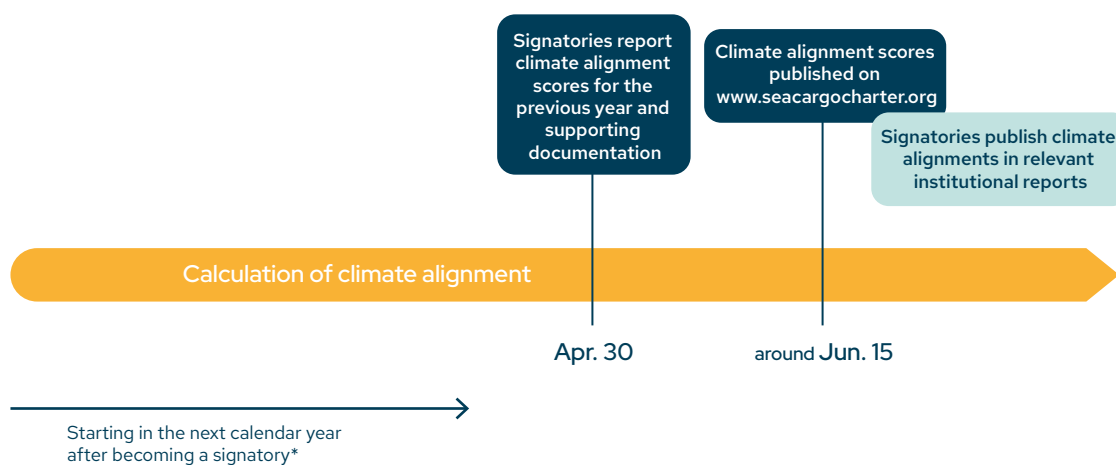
Signatories report climate alignment scores for the previous year and supporting documentation

Climate alignment scores published on www.seacargocharter.org

Signatories publish climate alignments in relevant institutional reports

Calculation of climate alignment

Apr. 30

around Jun. 15

Starting in the next calendar year after becoming a signatory*